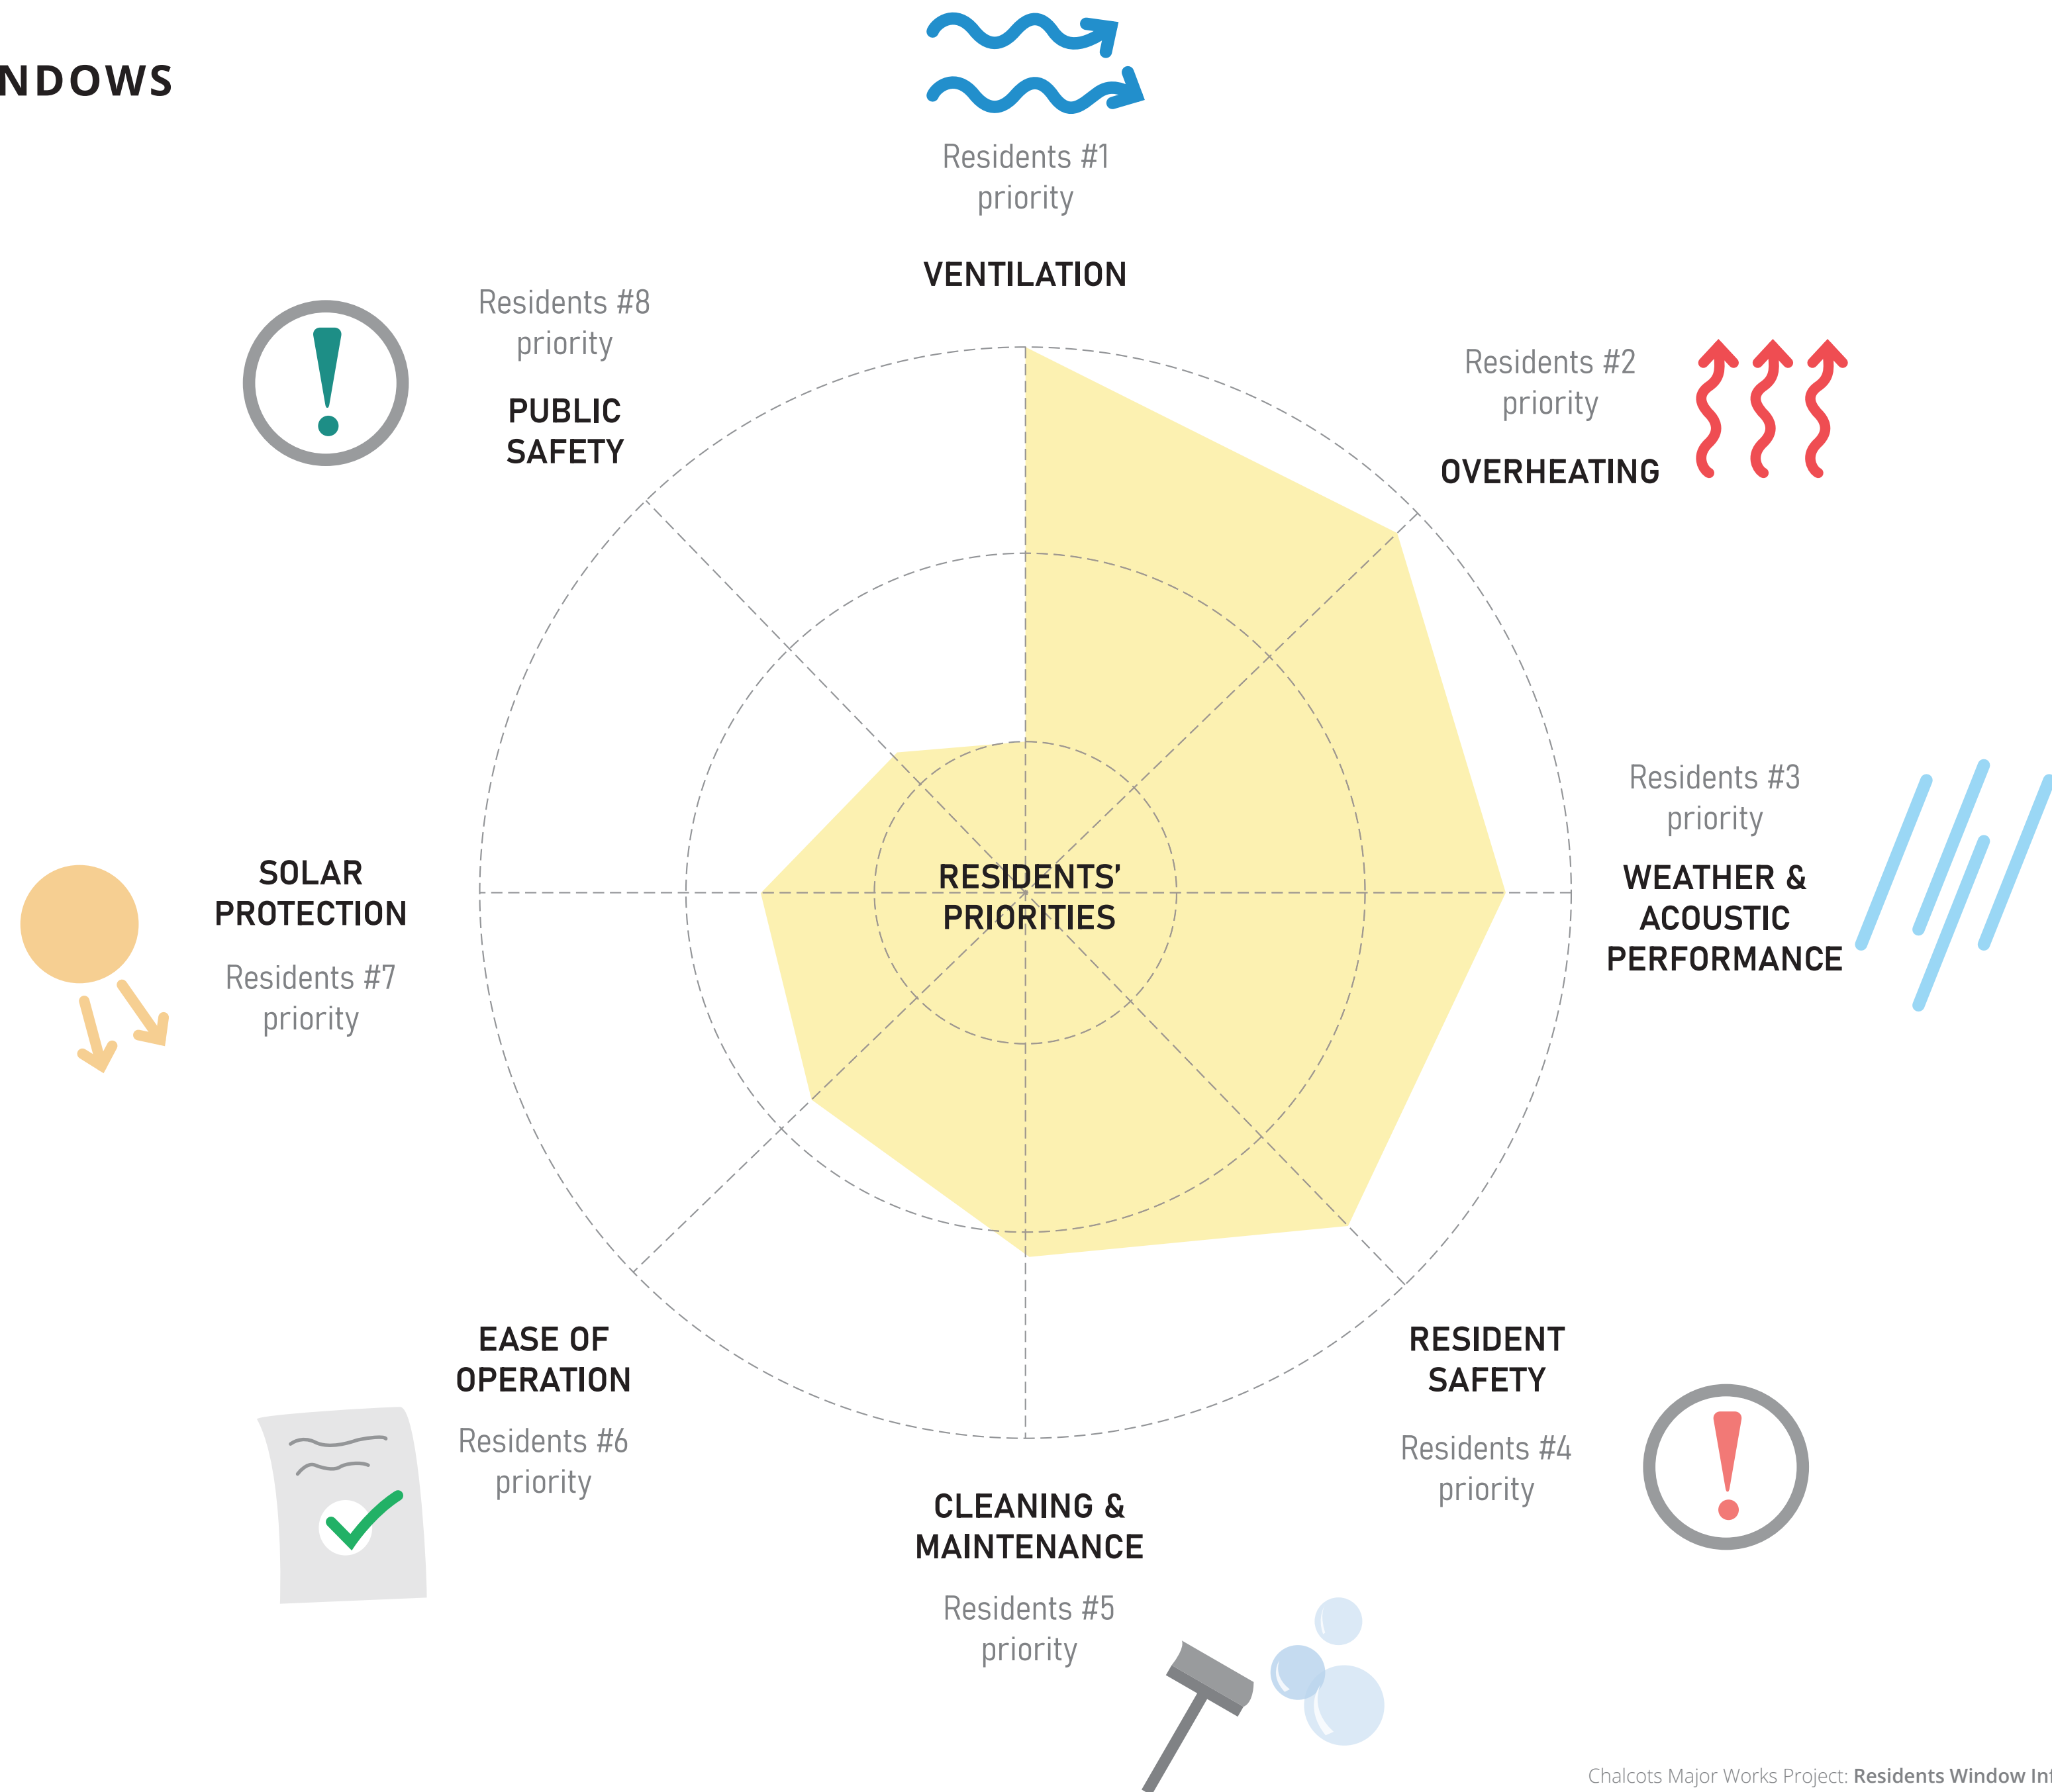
NDOWS

Residents #1 priority

VENTILATION

Residents #8 priority

PUBLIC SAFETY

Residents #2 priority

OVERHEATING

Residents #3 priority

WEATHER & ACOUSTIC PERFORMANCE

SOLAR PROTECTION

Residents #7 priority

RESIDENTS' PRIORITIES

EASE OF OPERATION

Residents #6 priority

RESIDENT SAFETY

Residents #4 priority

CLEANING & MAINTENANCE

Residents #5 priority

Chalcots Major Works Project: Residents Window Inf